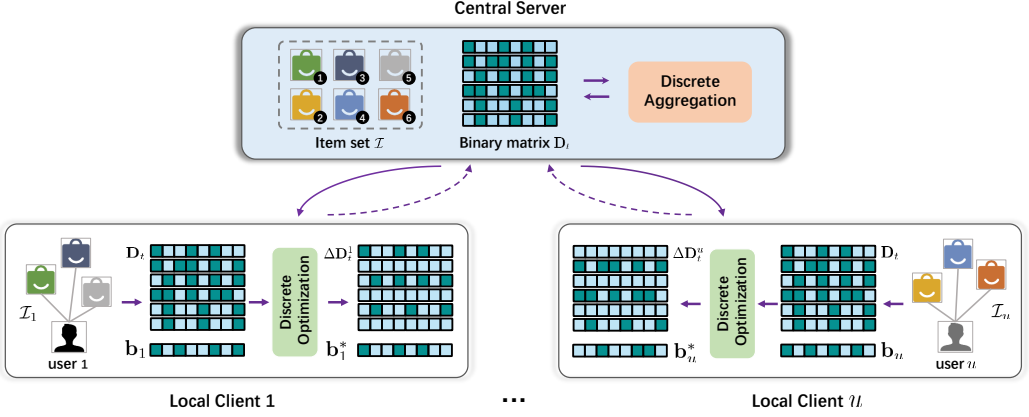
Central Server

1 3 5
2 4 6

Item set $\mathcal{I}$

Binary matrix $\mathbf{D}_t$

Discrete Aggregation

$\mathbf{D}_t$

$\Delta\mathbf{D}_t^1$

Discrete Optimization

$\mathcal{I}_1$

user 1

$\mathbf{b}_1$

$\mathbf{b}_1^*$

Local Client 1

...

$\Delta\mathbf{D}_t^u$

$\mathbf{D}_t$

Discrete Optimization

$\mathcal{I}_u$

user $u$

$\mathbf{b}_u^*$

$\mathbf{b}_u$

Local Client $\mathcal{U}$